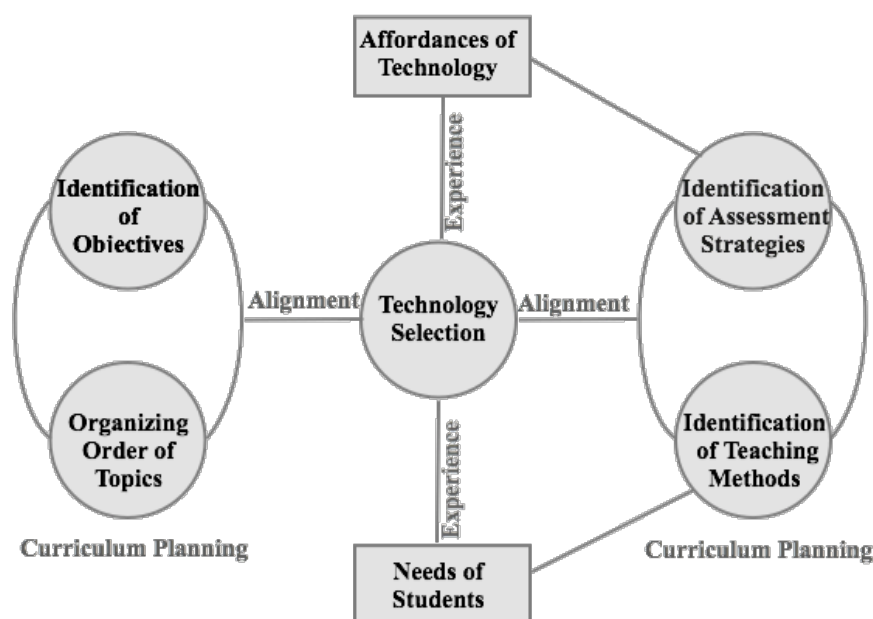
Affordances of Technology

Experience

Identification of Objectives

Organizing Order of Topics

Curriculum Planning

Alignment

Technology Selection

Alignment

Identification of Assessment Strategies

Identification of Teaching Methods

Curriculum Planning

Experience

Needs of Students